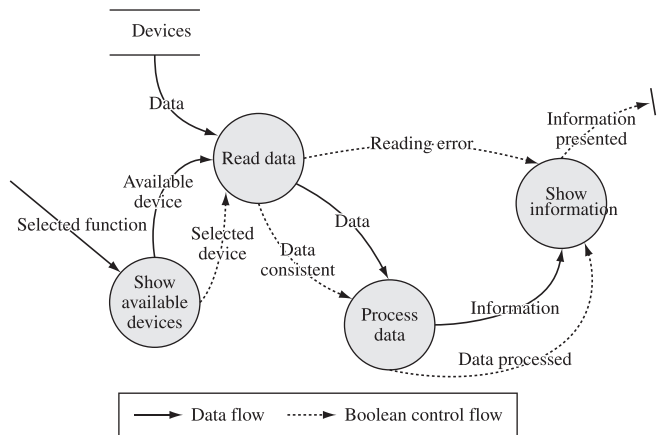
Devices

Data

Read data

Reading error

Information presented

Available device

Selected function

Selected device

Data

Show information

Data consistent

Show available devices

Process data

Information

Data processed

Data flow

Boolean control flow